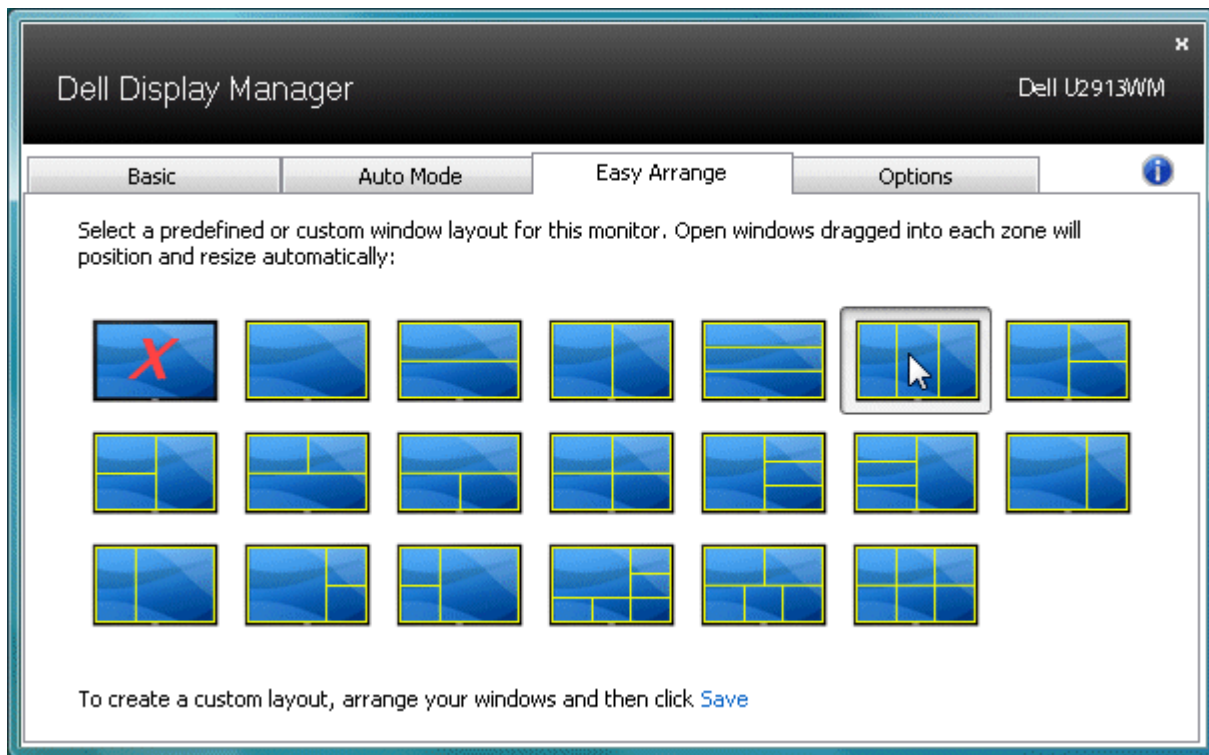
Dell Display Manager

Dell U2913WM

Basic

Auto Mode

Easy Arrange

Options

Select a predefined or custom window layout for this monitor. Open windows dragged into each zone will position and resize automatically:

To create a custom layout, arrange your windows and then click Save